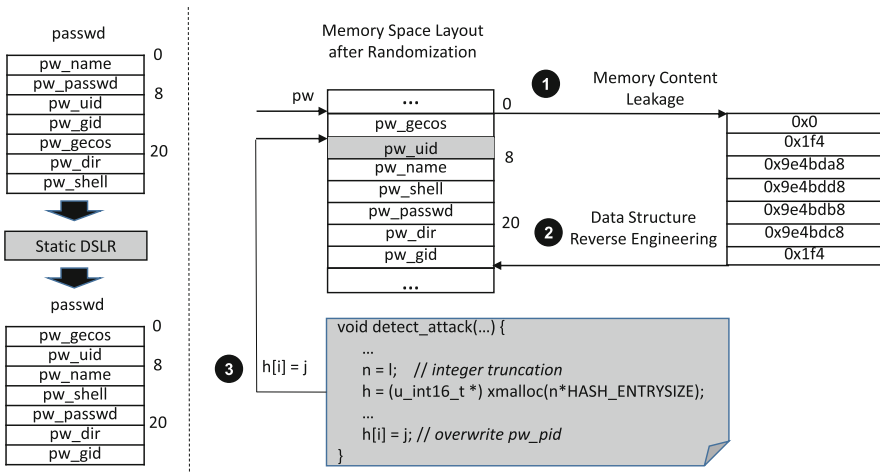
passwd

| pw_name | 0 |
|---|---|
| pw_passwd | 8 |
| pw_uid | |
| pw_gid | |
| pw_gecos | 20 |
| pw_dir | |
| pw_shell | |

Static DSLR

passwd

| pw_gecos | 0 |
|---|---|
| pw_uid | 8 |
| pw_name | |
| pw_shell | |
| pw_passwd | 20 |
| pw_dir | |
| pw_gid | |

Memory Space Layout after Randomization

pw

| ... | 0 |
|---|---|
| pw_gecos | |
| pw_uid | 8 |
| pw_name | |
| pw_shell | |
| pw_passwd | 20 |
| pw_dir | |
| pw_gid | |
| ... | |

1 Memory Content Leakage

| 0x0 |
|---|
| 0x1f4 |
| 0x9e4bda8 |
| 0x9e4bdd8 |
| 0x9e4bdb8 |
| 0x9e4bdc8 |
| 0x1f4 |

2 Data Structure Reverse Engineering

3 h[i] = j

void detect_attack(...) {
...
n = l; // integer truncation
h = (u_int16_t *) xmalloc(n*HASH_ENTRYSIZE);
...
h[i] = j; // overwrite pw_pid
}